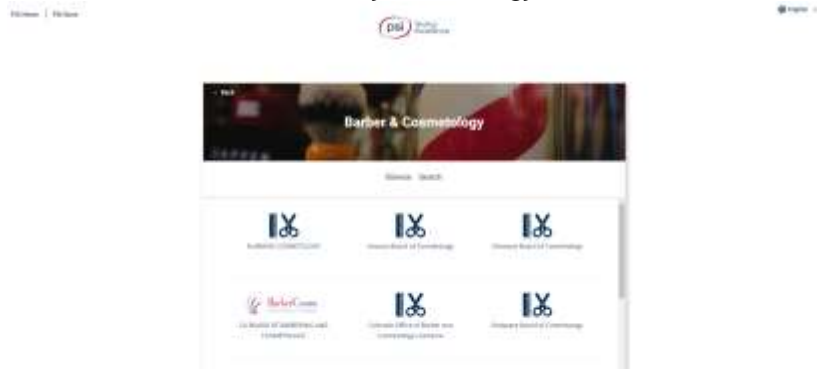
PSI Home | PSI Store

psi Testing Excellence

English

← Back

Barber & Cosmetology

Browse Search

ALABAMA COSMETOLOGY

Arizona Board of Cosmetology

Arkansas Board of Cosmetology

BarberCosmo

CA Board of BARBERING and COSMETOLOGY

Colorado Office of Barber and Cosmetology Licensure

Delaware Board of Cosmetology